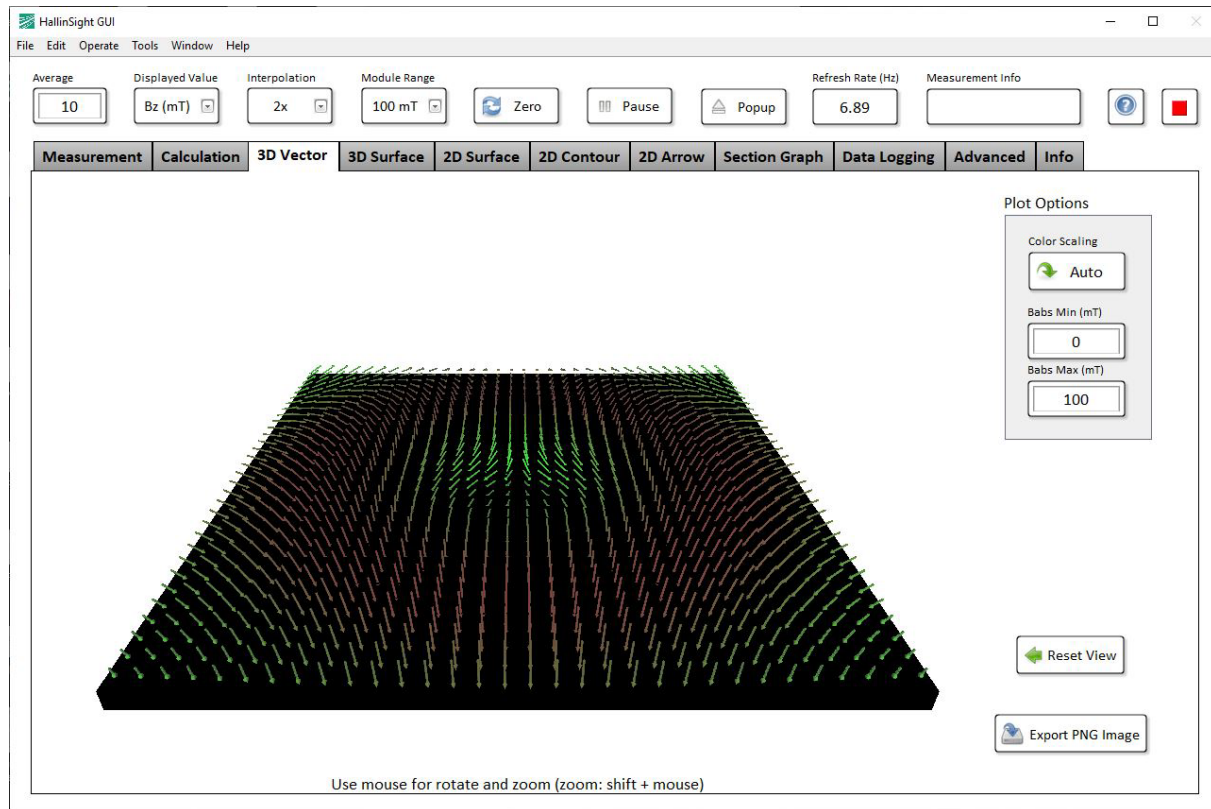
HallinSight GUI

File Edit Operate Tools Window Help

Average
10

Displayed Value
Bz (mT)

Interpolation
2x

Module Range
100 mT

Zero

Pause

Popup

Refresh Rate (Hz)
6.89

Measurement Info

Measurement | Calculation | 3D Vector | 3D Surface | 2D Surface | 2D Contour | 2D Arrow | Section Graph | Data Logging | Advanced | Info

Plot Options

Color Scaling
Auto

Babs Min (mT)
0

Babs Max (mT)
100

Reset View

Export PNG Image

Use mouse for rotate and zoom (zoom: shift + mouse)